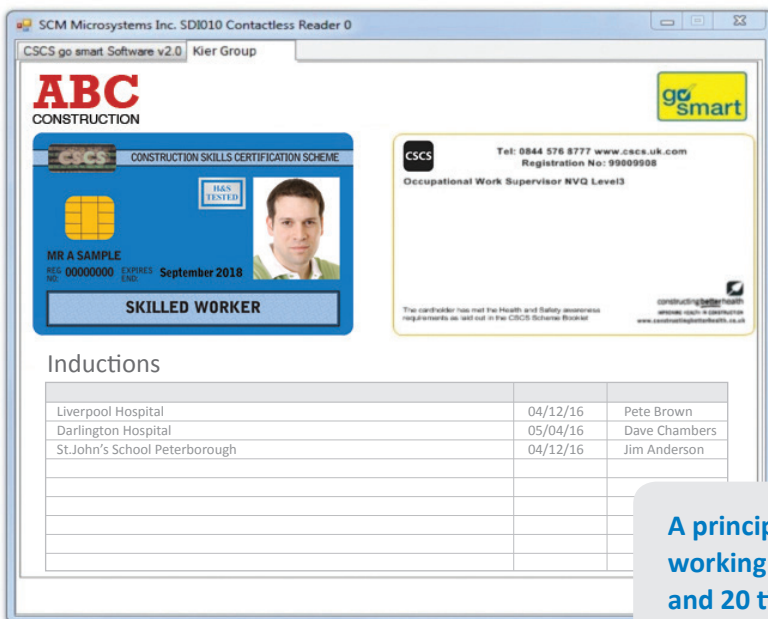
SCM Microsystems Inc. SDI010 Contactless Reader 0

CSCS go smart Software v2.0 | Kier Group

ABC CONSTRUCTION

go smart

CSCS CONSTRUCTION SKILLS CERTIFICATION SCHEME

H&S TESTED

MR A SAMPLE

REG NO. 00000000 EXPIRES END. September 2018

SKILLED WORKER

CSCS

Tel: 0844 576 8777 www.cscs.uk.com
Registration No: 99009908

Occupational Work Supervisor NVQ Level3

The cardholder has met the Health and Safety awareness requirements as laid out in the CSCS Scheme Booklet

constructingbetterhealth
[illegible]
www.constructingbetterhealth.co.uk

Inductions

| | | |
|---|---|---|
| Liverpool Hospital | 04/12/16 | Pete Brown |
| Darlington Hospital | 05/04/16 | Dave Chambers |
| St.John's School Peterborough | 04/12/16 | Jim Anderson |
| | | |
| | | |
| | | |
| | | |
| | | |
| | | |

A princip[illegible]
working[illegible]
and 20 t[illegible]